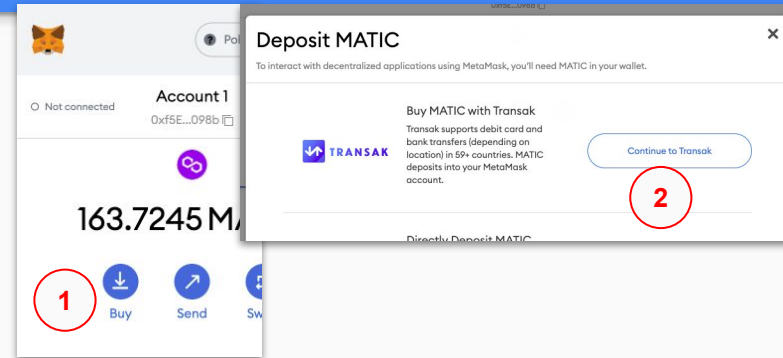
Pol

Not connected

Account 1

0xf5E...098b

163.7245 MA

1

Buy

Send

Sw

0xf5E...098b

Deposit MATIC

×

To interact with decentralized applications using MetaMask, you'll need MATIC in your wallet.

TRANSAK

Buy MATIC with Transak

Transak supports debit card and bank transfers (depending on location) in 59+ countries. MATIC deposits into your MetaMask account.

Continue to Transak

2

Directly Deposit MATIC